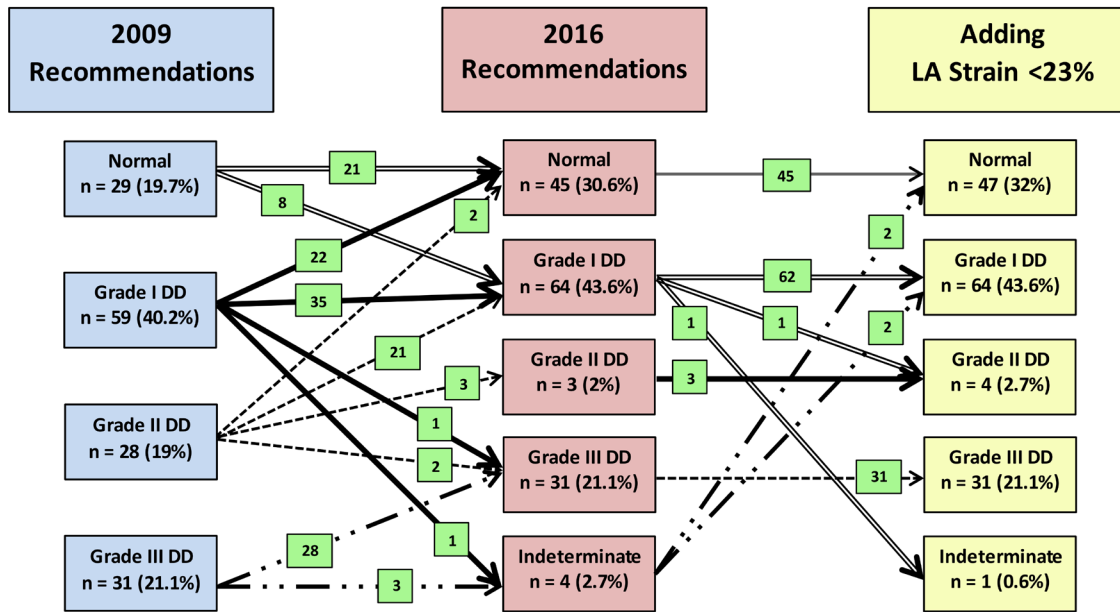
2009 Recommendations

2016 Recommendations

Adding LA Strain <23%

Normal
n = 29 (19.7%)

Grade I DD
n = 59 (40.2%)

Grade II DD
n = 28 (19%)

Grade III DD
n = 31 (21.1%)

Normal
n = 45 (30.6%)

Grade I DD
n = 64 (43.6%)

Grade II DD
n = 3 (2%)

Grade III DD
n = 31 (21.1%)

Indeterminate
n = 4 (2.7%)

Normal
n = 47 (32%)

Grade I DD
n = 64 (43.6%)

Grade II DD
n = 4 (2.7%)

Grade III DD
n = 31 (21.1%)

Indeterminate
n = 1 (0.6%)

21

8

22

35

2

21

3

1

2

28

1

3

45

62

1

1

3

31

2

2